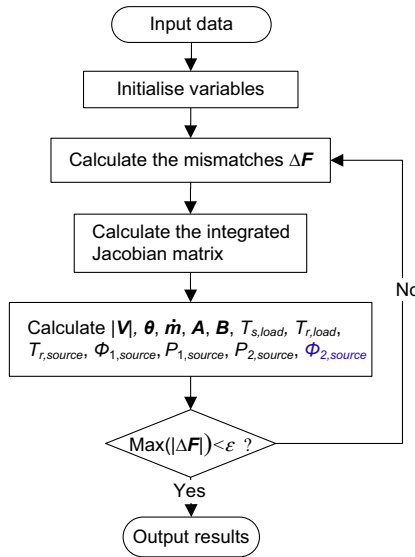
Input data

Initialise variables

Calculate the mismatches $\Delta \boldsymbol{F}$

Calculate the integrated Jacobian matrix

Calculate $|\boldsymbol{V}|$, $\boldsymbol{\theta}$, $\dot{\boldsymbol{m}}$, $\boldsymbol{A}$, $\boldsymbol{B}$, $T_{s,load}$, $T_{r,load}$, $T_{r,source}$, $\Phi_{1,source}$, $P_{1,source}$, $P_{2,source}$, $\Phi_{2,source}$

$\text{Max}(|\Delta \boldsymbol{F}|) < \varepsilon$ ?

No

Yes

Output results